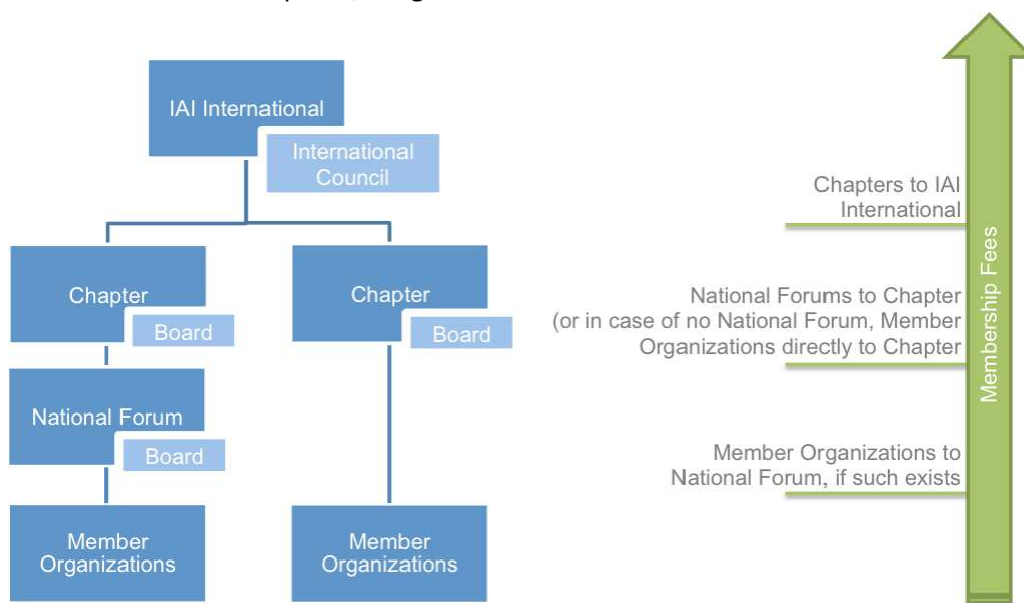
IAI International
International Council

Chapter
Board

Chapter
Board

National Forum
Board

Member Organizations

Member Organizations

Chapters to IAI International

National Forums to Chapter (or in case of no National Forum, Member Organizations directly to Chapter

Member Organizations to National Forum, if such exists

Membership Fees